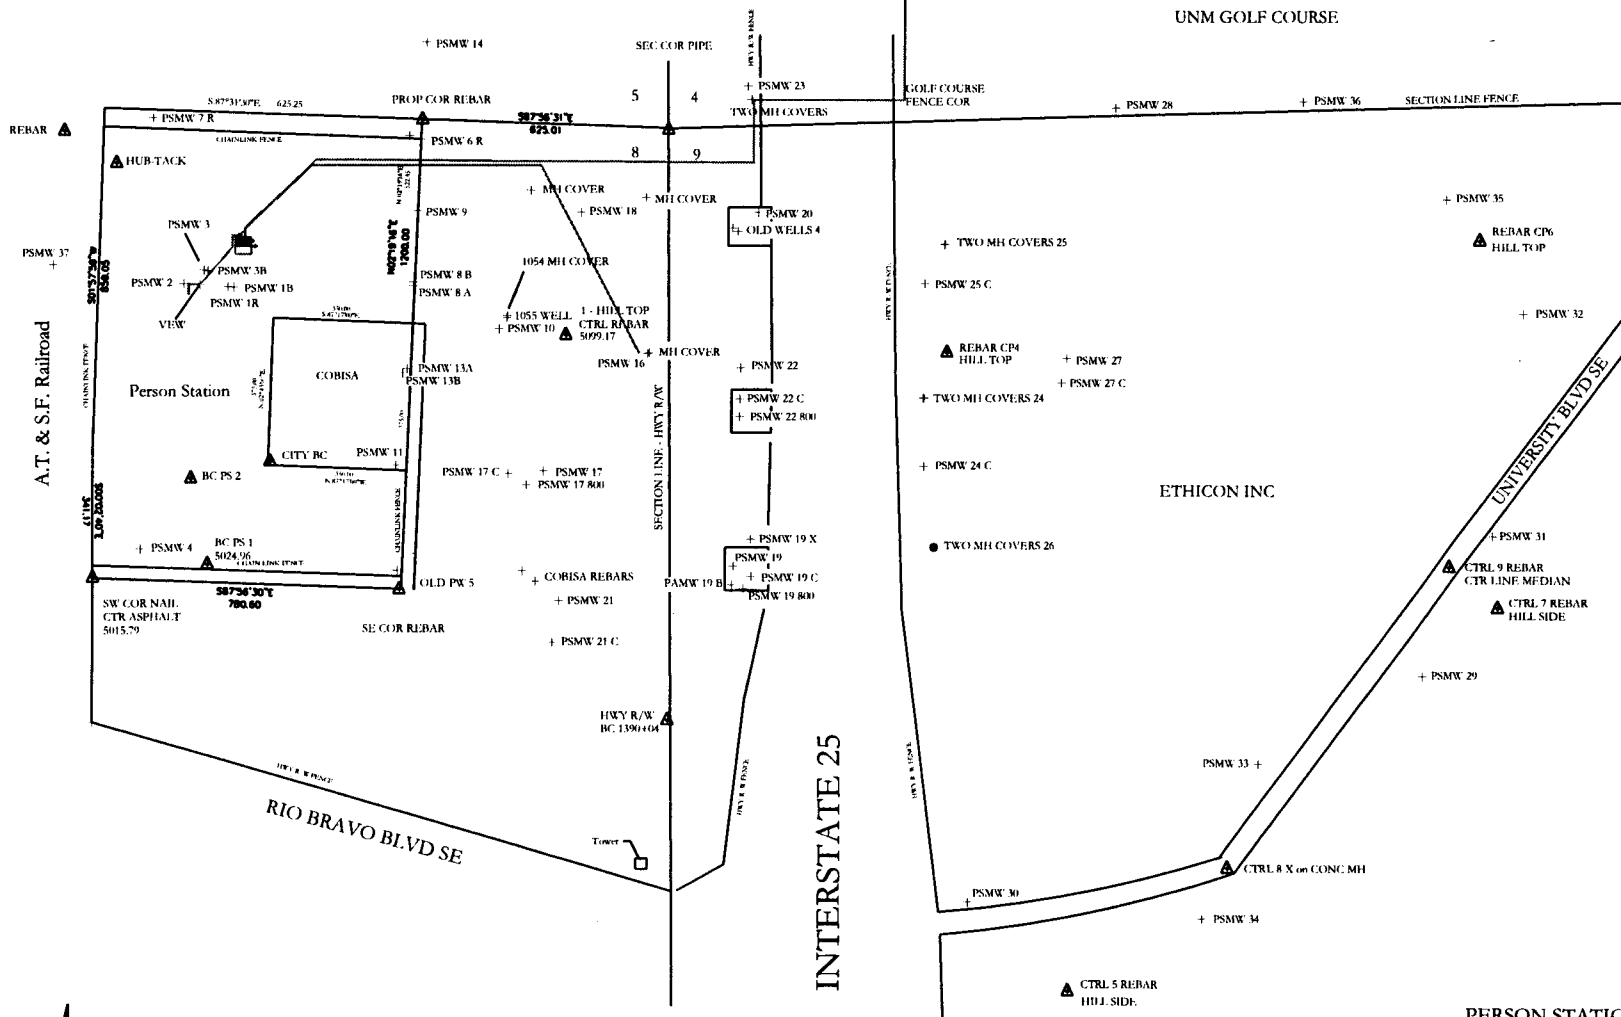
UNM GOLF COURSE

+ PSMW 14

SEC COR PIPE

HWY R/W FENCE

+ PSMW 23

GOLF COURSE FENCE COR

S 87°31'39"E 625.25

PROP COR REBAR

5

4

TWO MH COVERS

+ PSMW 28

+ PSMW 36

SECTION LINE FENCE

REBAR

+ PSMW 7 R

S87°56'31"E 625.01

CHAINLINK FENCE

PSMW 6 R

8

9

HUB-TACK

+ MH COVER

+ MH COVER

+ PSMW 35

PSMW 9

+ PSMW 18

+ PSMW 20

PSMW 3

+ OLD WELLS 4

REBAR CP6 HILL TOP

PSMW 37 +

N02°19'16"E 1208.00

+ TWO MH COVERS 25

1054 MH COVER

+ PSMW 3B

PSMW 8 B

PSMW 2

+ PSMW 1B

PSMW 8 A

+ PSMW 25 C

S01°57'36"W 656.03

PSMW 1R

+ 1055 WELL

1 - HILL TOP CTRL REBAR 5099.17

+ PSMW 32

+ PSMW 10

VIEW

HWY R/W

REBAR CP4 HILL TOP

+ MH COVER

PSMW 16

+ PSMW 22

+ PSMW 27

A.T. & S.F. Railroad

CHAINLINK FENCE

Person Station

COBISA

PSMW 13A

PSMW 13B

+ PSMW 27 C

+ TWO MH COVERS 24

+ PSMW 22 C

+ PSMW 22 800

UNIVERSITY BLVD SE

CITY BC

PSMW 11

+ PSMW 24 C

PSMW 17 C +

+ PSMW 17

+ PSMW 17 800

BC PS 2

SECTION LINE - HWY R/W

ETHICON INC

CHAINLINK FENCE

+ PSMW 19 X

+ PSMW 31

+ PSMW 4

BC PS 1 5024.96

PSMW 19

TWO MH COVERS 26

CHAIN LINK FENCE

+ COBISA REBARS

+ PSMW 19 C

CTRL 9 REBAR CTR LINE MEDIAN

OLD PW 5

PAMW 19 B

PSMW 19 800

CTRL 7 REBAR HILL SIDE

S87°56'30"E 780.60

SW COR NAIL CTR ASPHALT 5015.79

+ PSMW 21

SE COR REBAR

+ PSMW 21 C

+ PSMW 29

HWY R/W BC 1390+04

HWY R/W FENCE

INTERSTATE 25

PSMW 33 +

HWY R/W FENCE

RIO BRAVO BLVD SE

Tower

CTRL 8 X on CONC MH

PSMW 30

+ PSMW 34

CTRL 5 REBAR HILL SIDE

PERSON STATIC